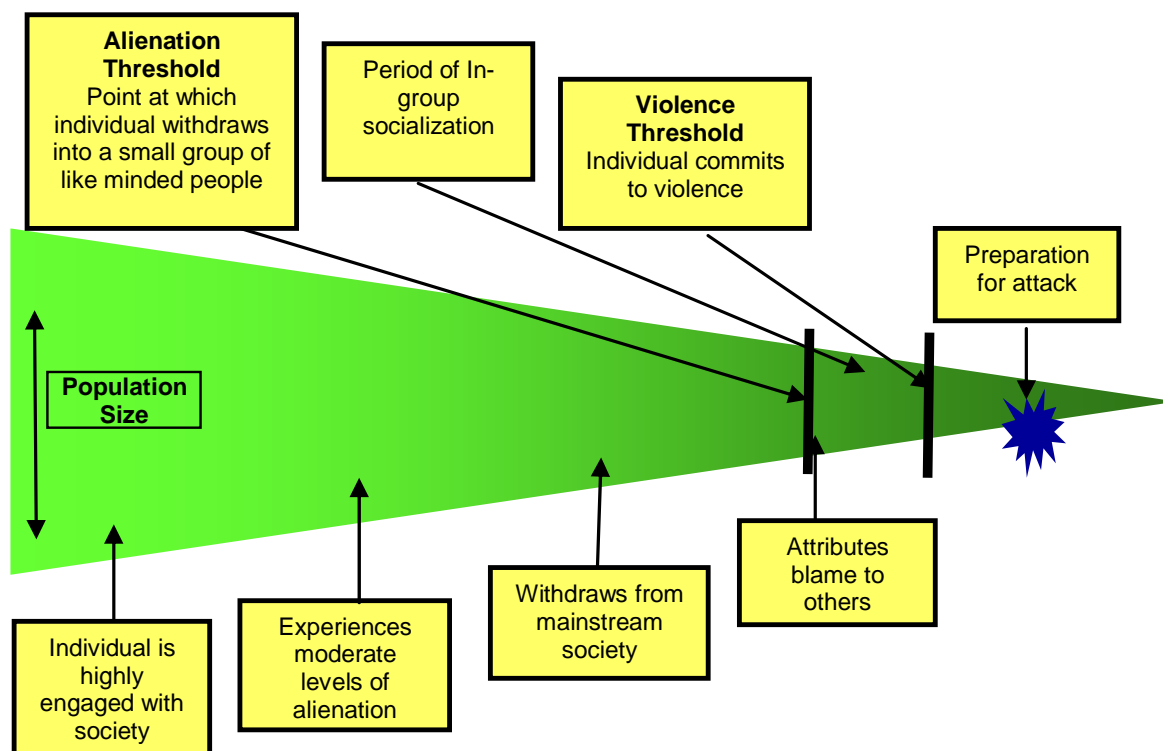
Alienation Threshold
Point at which individual withdraws into a small group of like minded people

Period of In-group socialization

Violence Threshold
Individual commits to violence

Preparation for attack

Population Size

Individual is highly engaged with society

Experiences moderate levels of alienation

Withdraws from mainstream society

Attributes blame to others